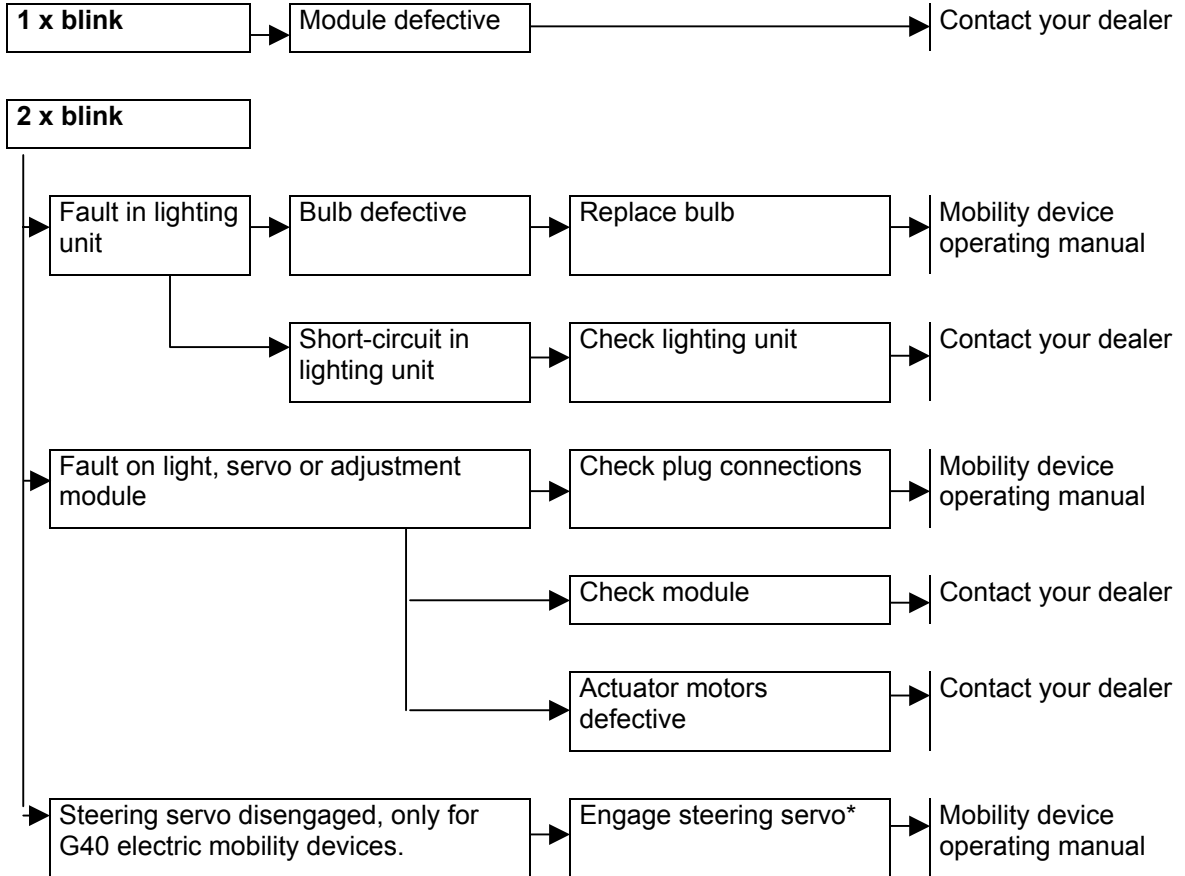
1 x blink

Module defective

Contact your dealer

2 x blink

Fault in lighting unit

Bulb defective

Replace bulb

Mobility device operating manual

Short-circuit in lighting unit

Check lighting unit

Contact your dealer

Fault on light, servo or adjustment module

Check plug connections

Mobility device operating manual

Check module

Contact your dealer

Actuator motors defective

Contact your dealer

Steering servo disengaged, only for G40 electric mobility devices.

Engage steering servo*

Mobility device operating manual